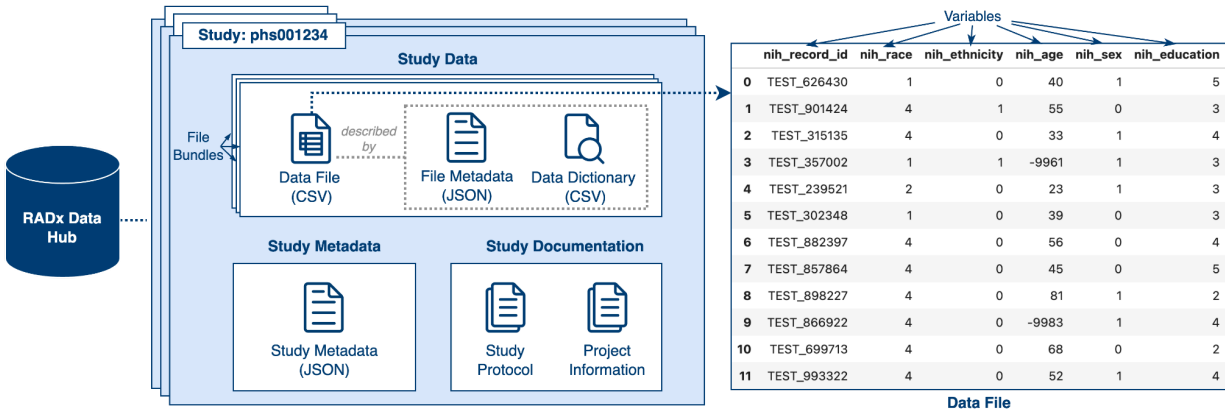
RADx Data Hub

Study: phs001234

Study Data

File Bundles

Data File (CSV)

described by

File Metadata (JSON)

Data Dictionary (CSV)

Study Metadata

Study Metadata (JSON)

Study Documentation

Study Protocol

Project Information

Variables

| | nih_record_id | nih_race | nih_ethnicity | nih_age | nih_sex | nih_education |
|---|---|---|---|---|---|---|
| 0 | TEST_626430 | 1 | 0 | 40 | 1 | 5 |
| 1 | TEST_901424 | 4 | 1 | 55 | 0 | 3 |
| 2 | TEST_315135 | 4 | 0 | 33 | 1 | 4 |
| 3 | TEST_357002 | 1 | 1 | -9961 | 1 | 3 |
| 4 | TEST_239521 | 2 | 0 | 23 | 1 | 3 |
| 5 | TEST_302348 | 1 | 0 | 39 | 0 | 3 |
| 6 | TEST_882397 | 4 | 0 | 56 | 0 | 4 |
| 7 | TEST_857864 | 4 | 0 | 45 | 0 | 5 |
| 8 | TEST_898227 | 4 | 0 | 81 | 1 | 2 |
| 9 | TEST_866922 | 4 | 0 | -9983 | 1 | 4 |
| 10 | TEST_699713 | 4 | 0 | 68 | 0 | 2 |
| 11 | TEST_993322 | 4 | 0 | 52 | 1 | 4 |

Data File